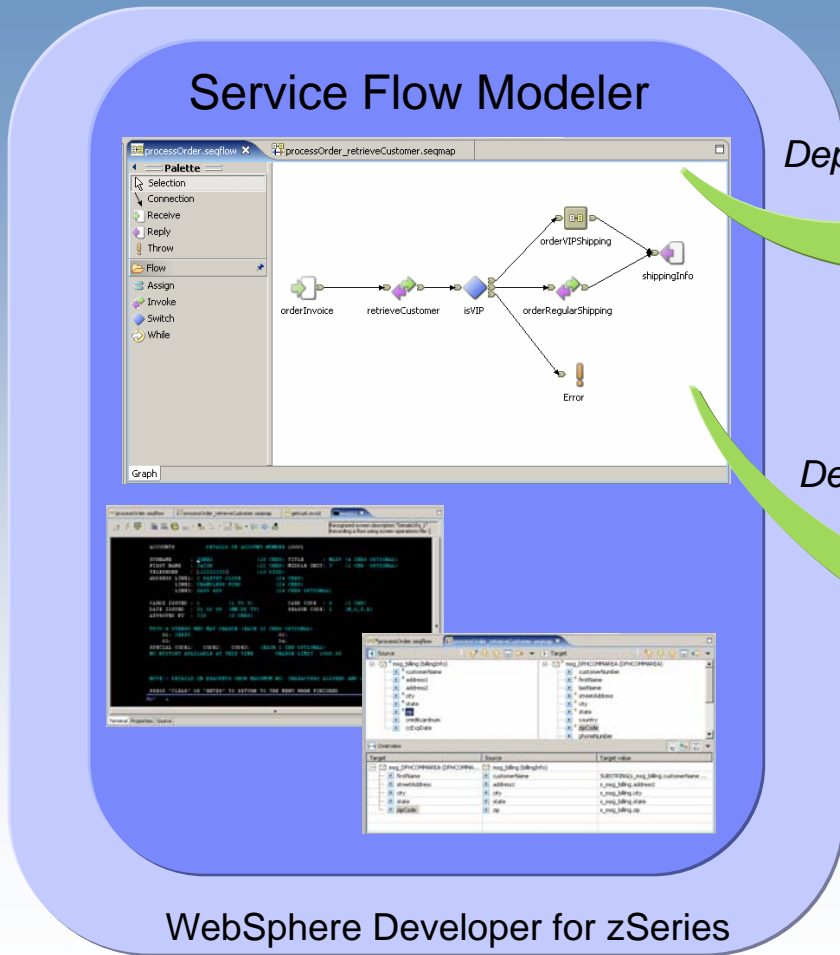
Service Flow Modeler

processOrder.seqflow

processOrder_retrieveCustomer.seqmap

Palette

Selection

Connection

Receive

Reply

Throw

Flow

Assign

Invoke

Switch

While

orderInvoice

retrieveCustomer

isVIP

orderVIPShipping

orderRegularShipping

shippingInfo

Error

Graph

Dep

De

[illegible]

Source

Target

msg_billing (billingInfo)

customerName

address1

address2

city

state

zip

creditcardnum

ccExpDate

msg_DFHCOMMAREA (DFHCOMMAREA)

customerNumber

firstName

lastName

streetAddress

city

state

country

zipCode

phoneNumber

Overview

| Target | Source | Target value |
|---|---|---|
| msg_DFHCOMMAREA (DFHCOMMA... | msg_billing (billingInfo) | |
| firstName | customerName | SUBSTRING(s_msg_billing.customerName... |
| streetAddress | address1 | s_msg_billing.address1 |
| city | city | s_msg_billing.city |
| state | state | s_msg_billing.state |
| zipCode | zip | s_msg_billing.zip |

WebSphere Developer for zSeries